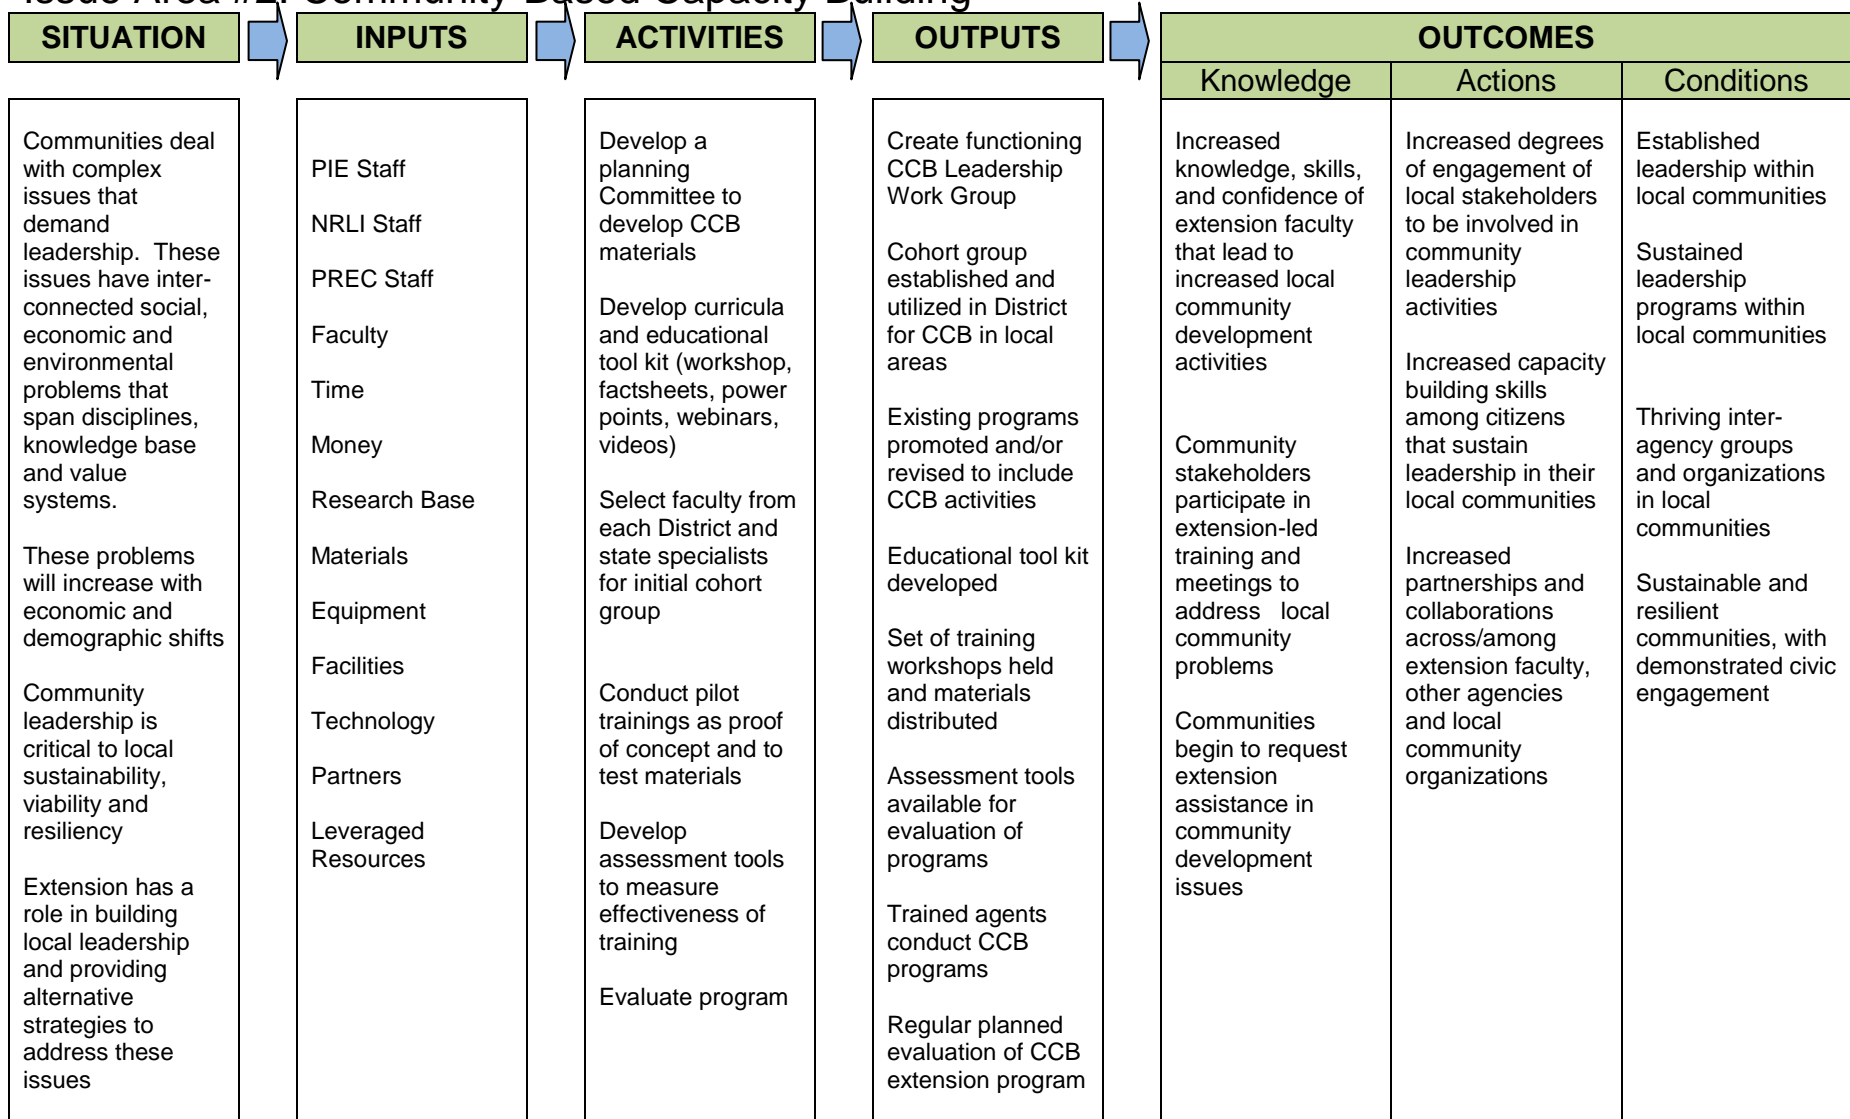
Issue Area #2: Community-Based Capacity Building

SITUATION

Communities deal with complex issues that demand leadership. These issues have interconnected social, economic and environmental problems that span disciplines, knowledge base and value systems.

These problems will increase with economic and demographic shifts

Community leadership is critical to local sustainability, viability and resiliency

Extension has a role in building local leadership and providing alternative strategies to address these issues

INPUTS

PIE Staff

NRLI Staff

PREC Staff

Faculty

Time

Money

Research Base

Materials

Equipment

Facilities

Technology

Partners

Leveraged Resources

ACTIVITIES

Develop a planning Committee to develop CCB materials

Develop curricula and educational tool kit (workshop, factsheets, power points, webinars, videos)

Select faculty from each District and state specialists for initial cohort group

Conduct pilot trainings as proof of concept and to test materials

Develop assessment tools to measure effectiveness of training

Evaluate program

OUTPUTS

Create functioning CCB Leadership Work Group

Cohort group established and utilized in District for CCB in local areas

Existing programs promoted and/or revised to include CCB activities

Educational tool kit developed

Set of training workshops held and materials distributed

Assessment tools available for evaluation of programs

Trained agents conduct CCB programs

Regular planned evaluation of CCB extension program

OUTCOMES

Knowledge

Increased knowledge, skills, and confidence of extension faculty that lead to increased local community development activities

Community stakeholders participate in extension-led training and meetings to address local community problems

Communities begin to request extension assistance in community development issues

Actions

Increased degrees of engagement of local stakeholders to be involved in community leadership activities

Increased capacity building skills among citizens that sustain leadership in their local communities

Increased partnerships and collaborations across/among extension faculty, other agencies and local community organizations

Conditions

Established leadership within local communities

Sustained leadership programs within local communities

Thriving inter-agency groups and organizations in local communities

Sustainable and resilient communities, with demonstrated civic engagement